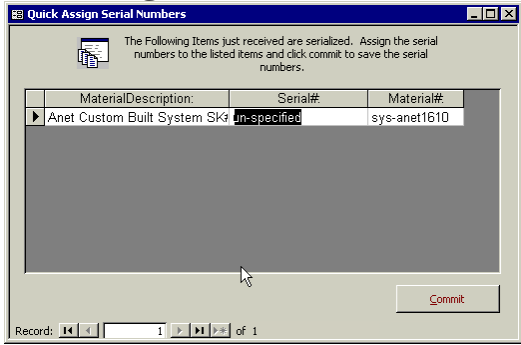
Quick Assign Serial Numbers

The Following Items just received are serialized. Assign the serial numbers to the listed items and click commit to save the serial numbers.

| | MaterialDescription: | Serial#: | Material#: |
|---|---|---|---|
| ▶ | Anet Custom Built System SK | un-specified | sys-anet1610 |

Commit

Record: 1 of 1